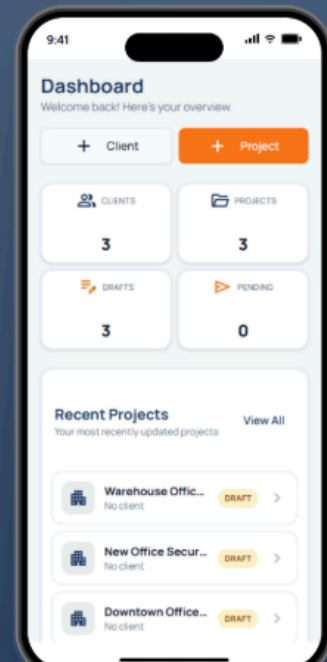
9:41

Dashboard
Welcome back! Here's your overview.

+ Client
+ Project

CLIENTS
3

PROJECTS
3

DRAFTS
3

PENDING
0

Recent Projects
Your most recently updated projects
View All

Warehouse Offic...
No client
DRAFT

New Office Secur...
No client
DRAFT

Downtown Office...
No client
DRAFT